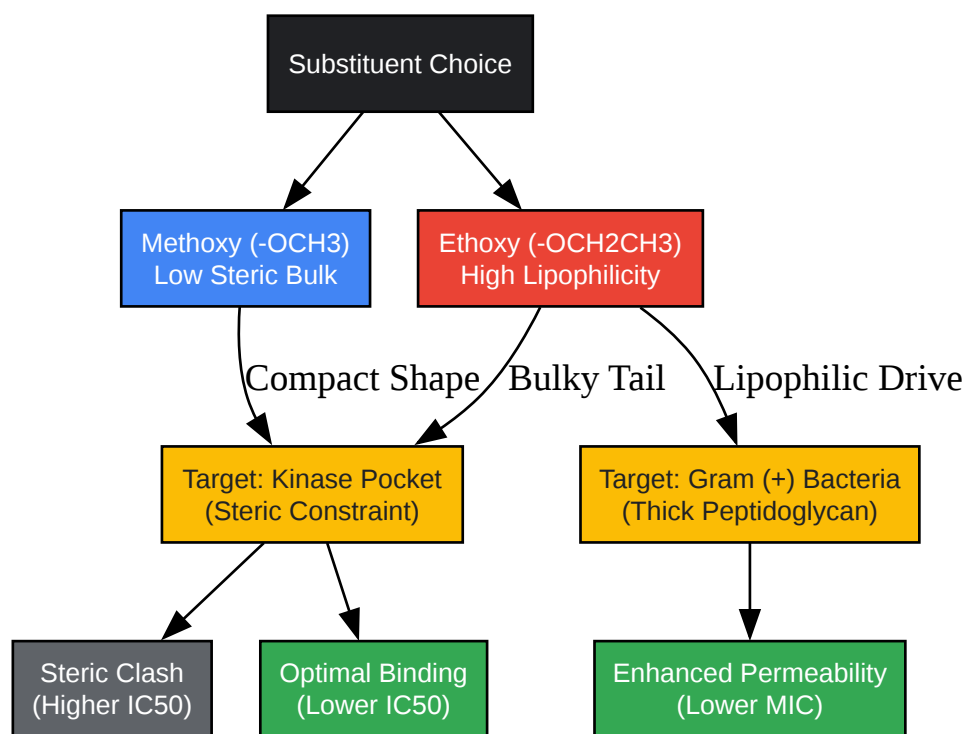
Substituent Choice

Methoxy (-OCH3)
Low Steric Bulk

Ethoxy (-OCH2CH3)
High Lipophilicity

Compact Shape

Bulky Tail

Lipophilic Drive

Target: Kinase Pocket
(Steric Constraint)

Target: Gram (+) Bacteria
(Thick Peptidoglycan)

Steric Clash
(Higher IC50)

Optimal Binding
(Lower IC50)

Enhanced Permeability
(Lower MIC)